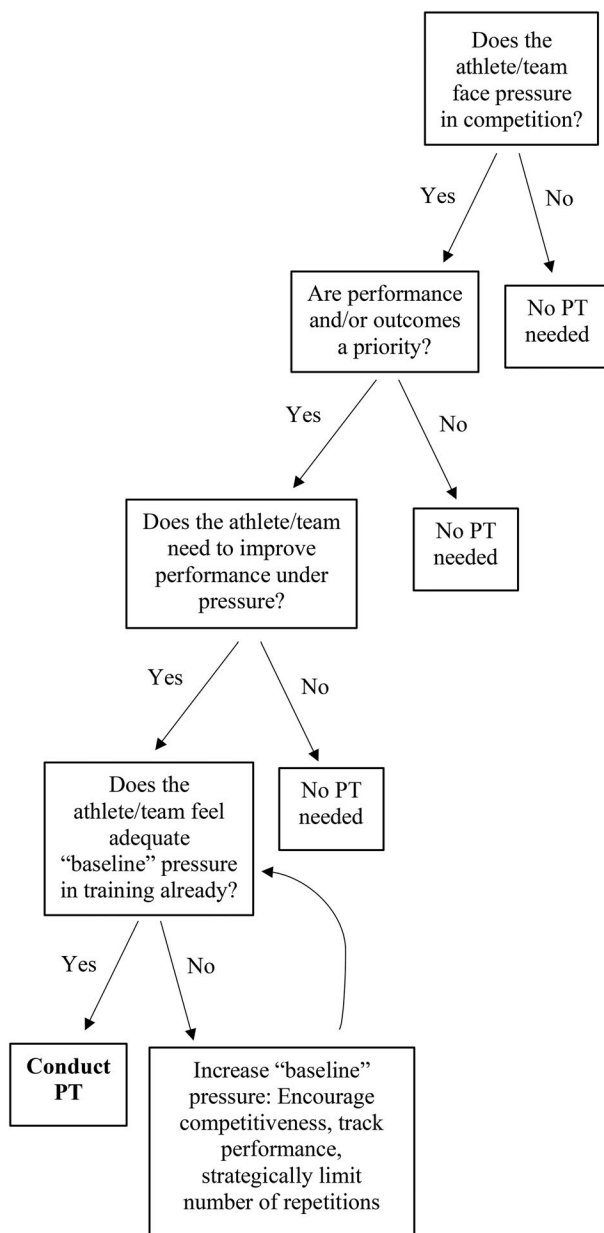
Does the athlete/team face pressure in competition?

Yes

No

Are performance and/or outcomes a priority?

No PT needed

Yes

No

Does the athlete/team need to improve performance under pressure?

No PT needed

Yes

No

Does the athlete/team feel adequate "baseline" pressure in training already?

No PT needed

Yes

No

**Conduct PT**

Increase "baseline" pressure: Encourage competitiveness, track performance, strategically limit number of repetitions